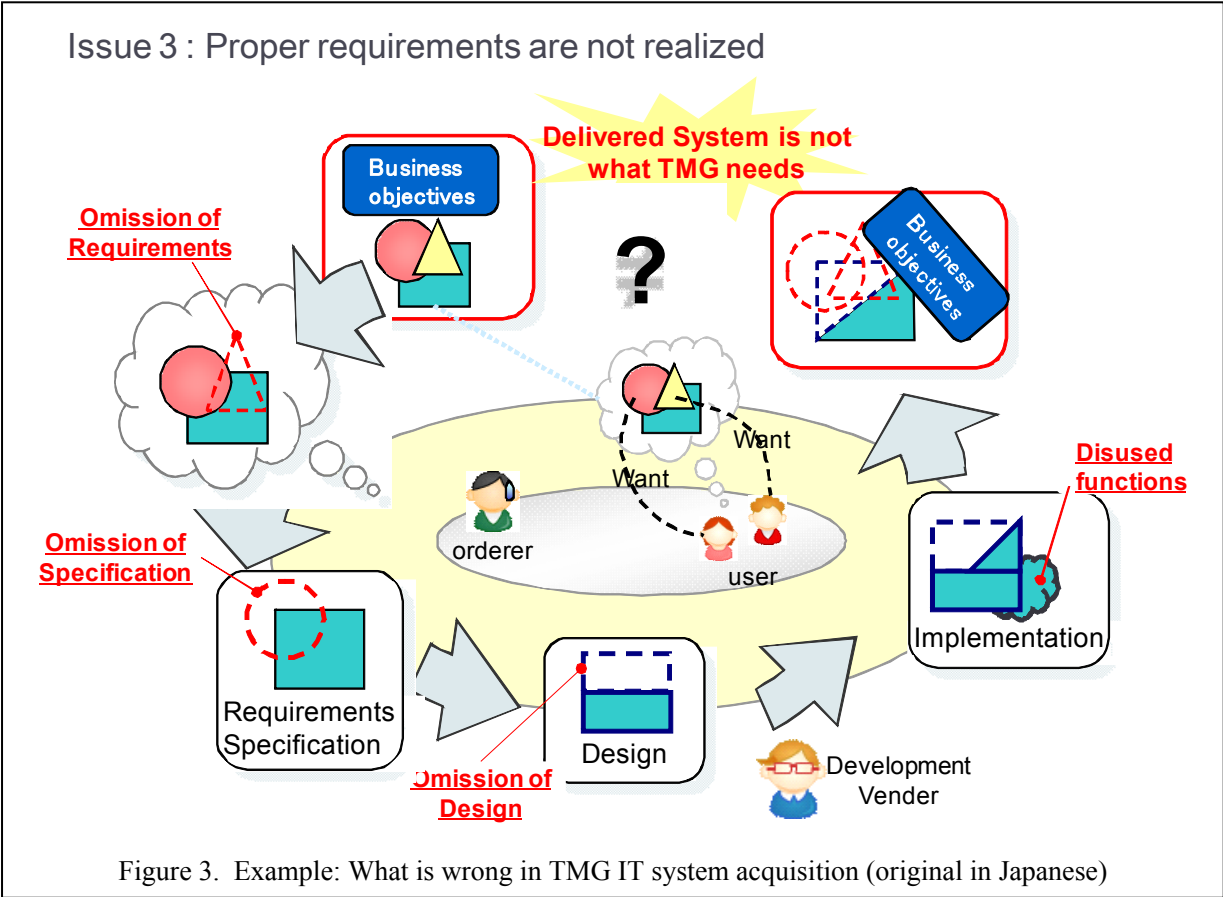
Issue 3 : Proper requirements are not realized

Delivered System is not what TMG needs

Business objectives

Omission of Requirements

?

Business objectives

Want

Want

Disused functions

orderer

user

Omission of Specification

Implementation

Requirements Specification

Design

Omission of Design

Development Vender

Figure 3. Example: What is wrong in TMG IT system acquisition (original in Japanese)